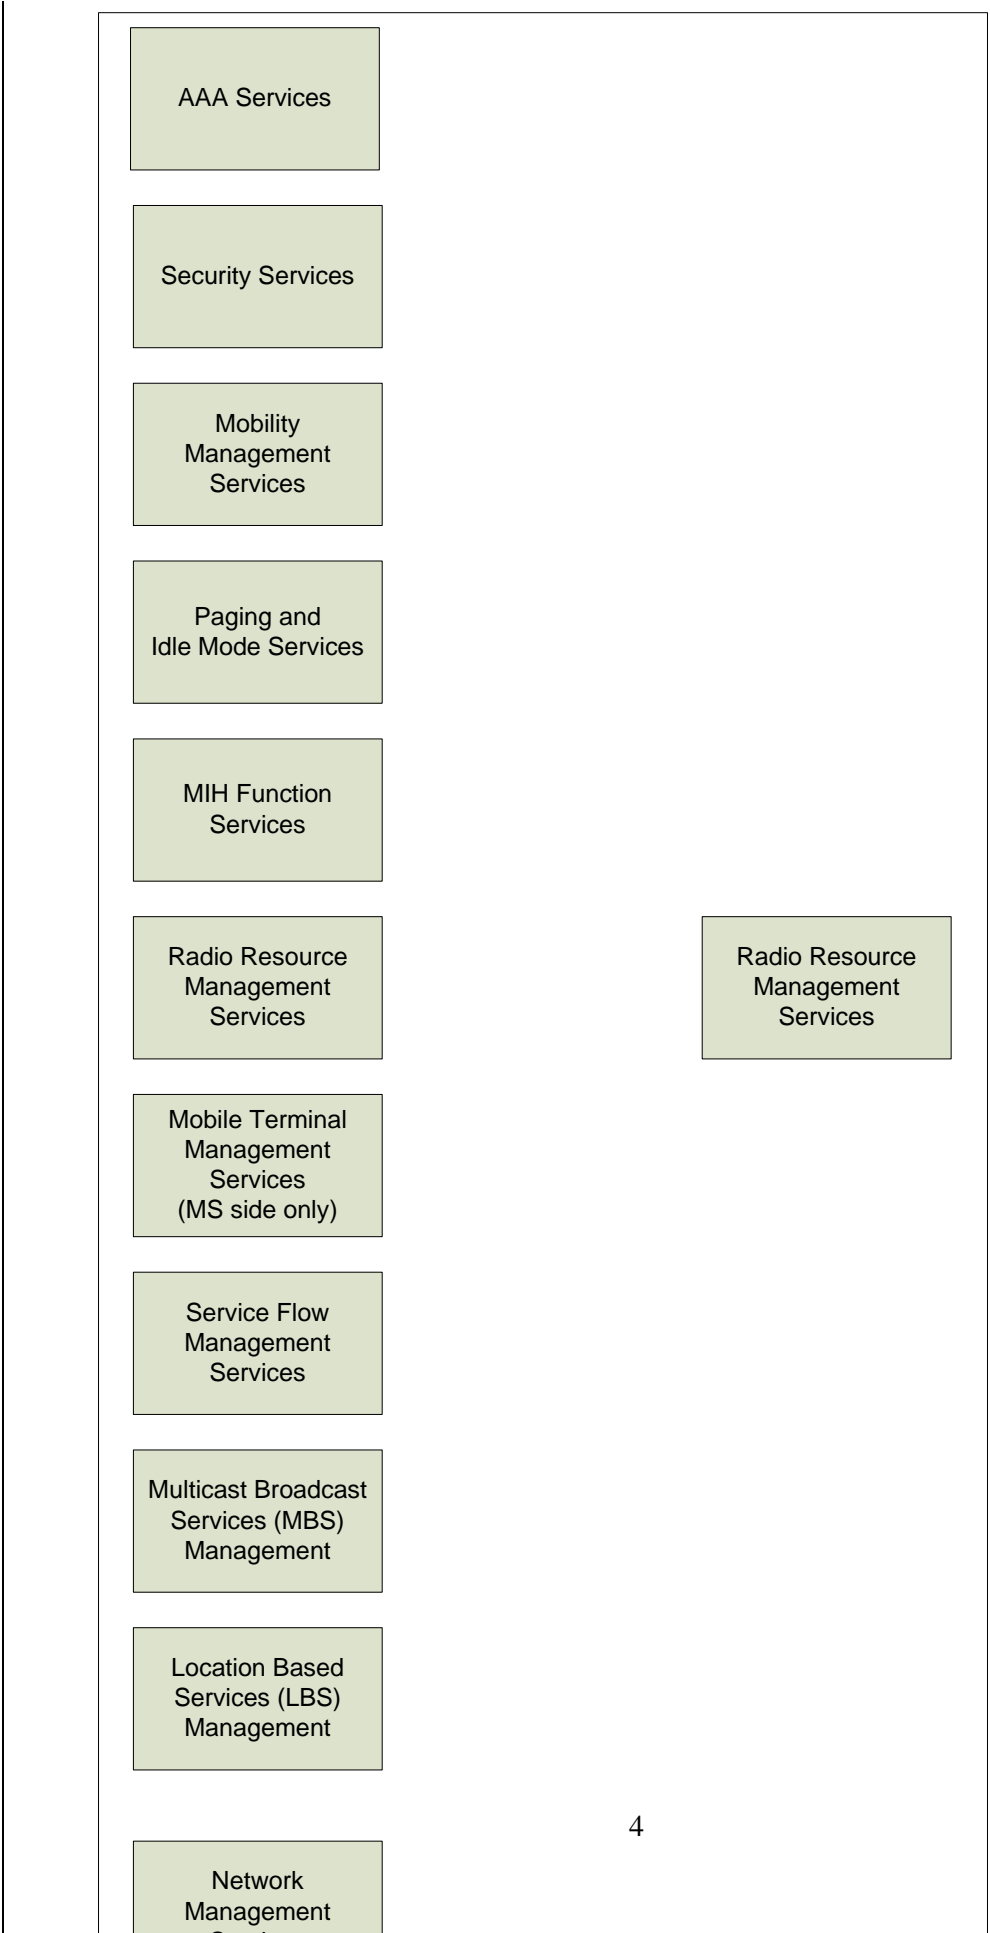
AAA Services

Security Services

Mobility Management Services

Paging and Idle Mode Services

MIH Function Services

Radio Resource Management Services

Radio Resource Management Services

Mobile Terminal Management Services (MS side only)

Service Flow Management Services

Multicast Broadcast Services (MBS) Management

Location Based Services (LBS) Management

4

Network Management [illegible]